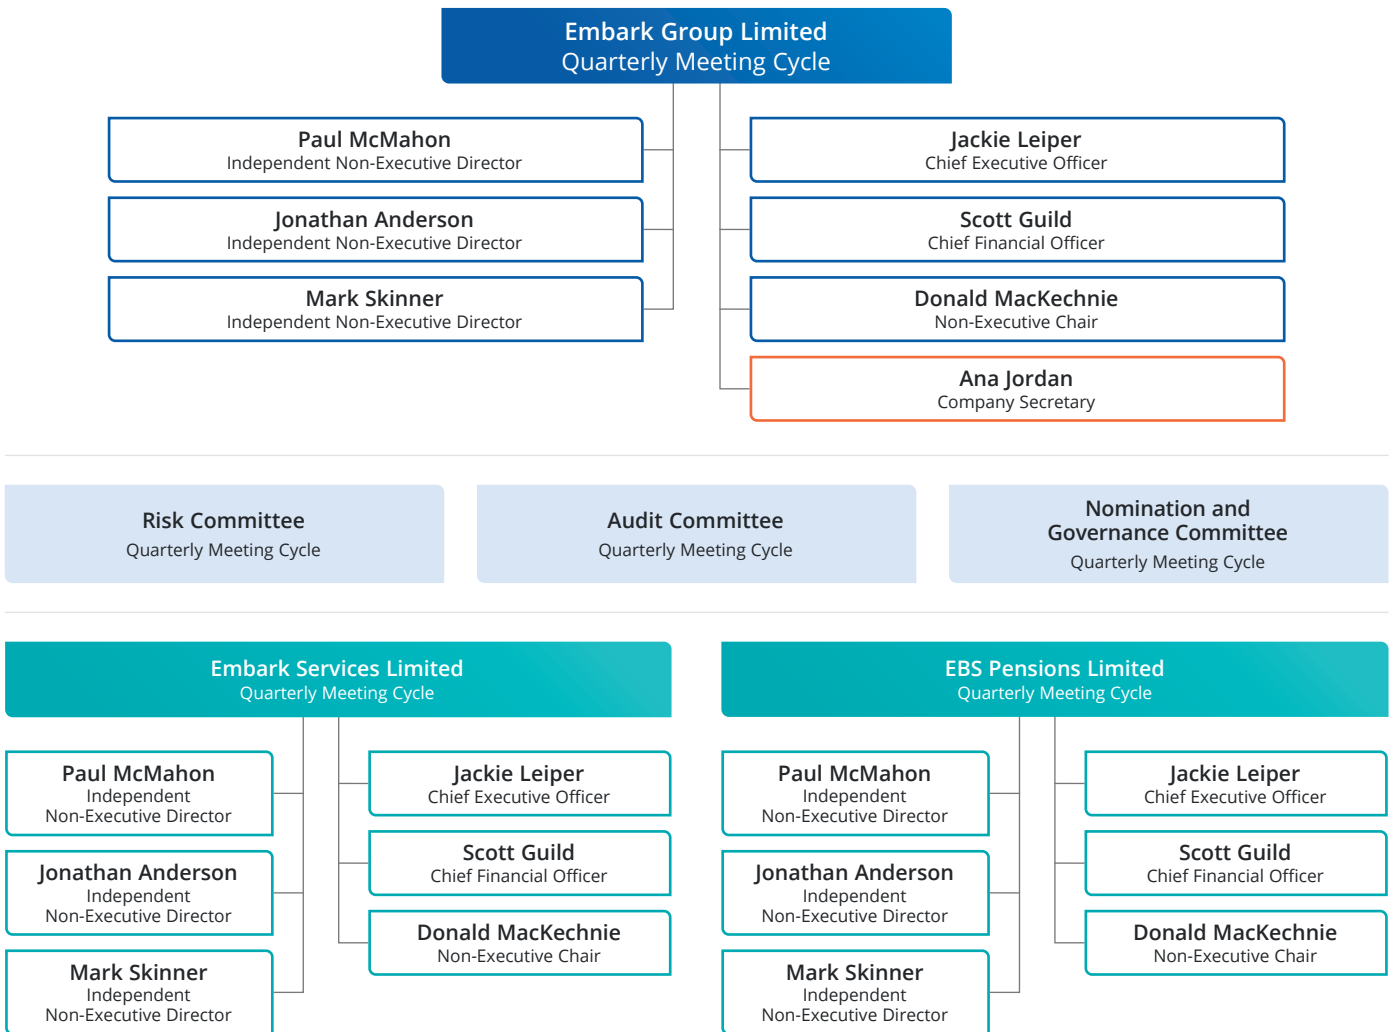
Embark Group Limited
Quarterly Meeting Cycle

Paul McMahon
Independent Non-Executive Director

Jonathan Anderson
Independent Non-Executive Director

Mark Skinner
Independent Non-Executive Director

Jackie Leiper
Chief Executive Officer

Scott Guild
Chief Financial Officer

Donald MacKechnie
Non-Executive Chair

Ana Jordan
Company Secretary

Risk Committee
Quarterly Meeting Cycle

Audit Committee
Quarterly Meeting Cycle

Nomination and Governance Committee
Quarterly Meeting Cycle

Embark Services Limited
Quarterly Meeting Cycle

Paul McMahon
Independent Non-Executive Director

Jonathan Anderson
Independent Non-Executive Director

Mark Skinner
Independent Non-Executive Director

Jackie Leiper
Chief Executive Officer

Scott Guild
Chief Financial Officer

Donald MacKechnie
Non-Executive Chair

EBS Pensions Limited
Quarterly Meeting Cycle

Paul McMahon
Independent Non-Executive Director

Jonathan Anderson
Independent Non-Executive Director

Mark Skinner
Independent Non-Executive Director

Jackie Leiper
Chief Executive Officer

Scott Guild
Chief Financial Officer

Donald MacKechnie
Non-Executive Chair